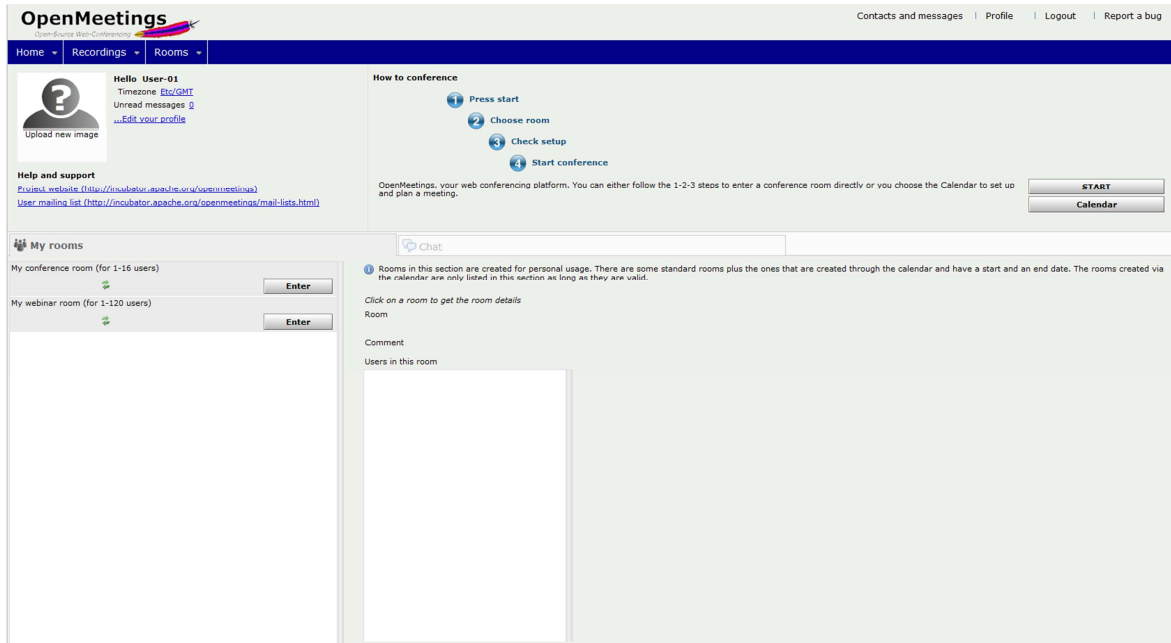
OpenMeetings
Open-Source Web-Conferencing

Contacts and messages | Profile | Logout | Report a bug

Home ▾ Recordings ▾ Rooms ▾

Upload new image

Hello User-01
Timezone Etc/GMT
Unread messages 0
...Edit your profile

Help and support
Project website (http://incubator.apache.org/openmeetings)
User mailing list (http://incubator.apache.org/openmeetings/mail-lists.html)

How to conference
1 Press start
2 Choose room
3 Check setup
4 Start conference

OpenMeetings, your web conferencing platform. You can either follow the 1-2-3 steps to enter a conference room directly or you choose the Calendar to set up and plan a meeting.

START
Calendar

My rooms

Chat

My conference room (for 1-16 users)
Enter
My webinar room (for 1-120 users)
Enter

Rooms in this section are created for personal usage. There are some standard rooms plus the ones that are created through the calendar and have a start and an end date. The rooms created via the calendar are only listed in this section as long as they are valid.

Click on a room to get the room details
Room

Comment

Users in this room